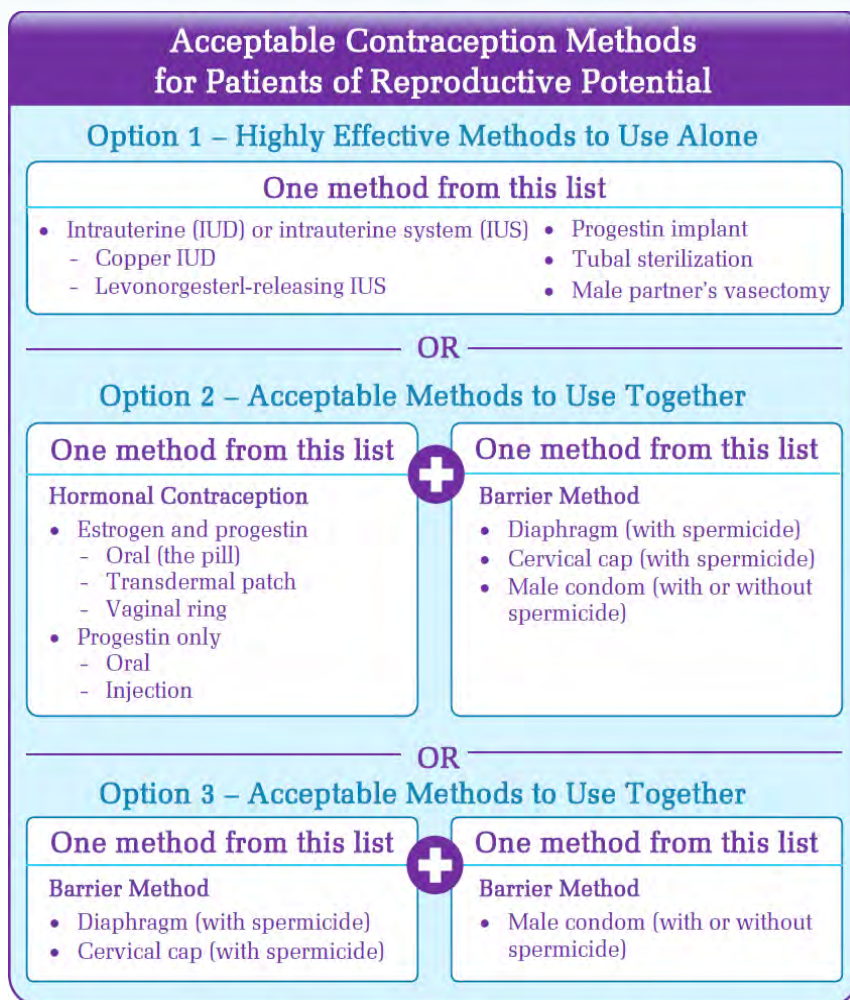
Acceptable Contraception Methods for Patients of Reproductive Potential

Option 1 – Highly Effective Methods to Use Alone

One method from this list

- Intrauterine (IUD) or intrauterine system (IUS)
  - Copper IUD
  - Levonorgesterl-releasing IUS
- Progestin implant
- Tubal sterilization
- Male partner's vasectomy

OR

Option 2 – Acceptable Methods to Use Together

One method from this list

Hormonal Contraception
- Estrogen and progestin
  - Oral (the pill)
  - Transdermal patch
  - Vaginal ring
- Progestin only
  - Oral
  - Injection

One method from this list

Barrier Method
- Diaphragm (with spermicide)
- Cervical cap (with spermicide)
- Male condom (with or without spermicide)

OR

Option 3 – Acceptable Methods to Use Together

One method from this list

Barrier Method
- Diaphragm (with spermicide)
- Cervical cap (with spermicide)

One method from this list

Barrier Method
- Male condom (with or without spermicide)